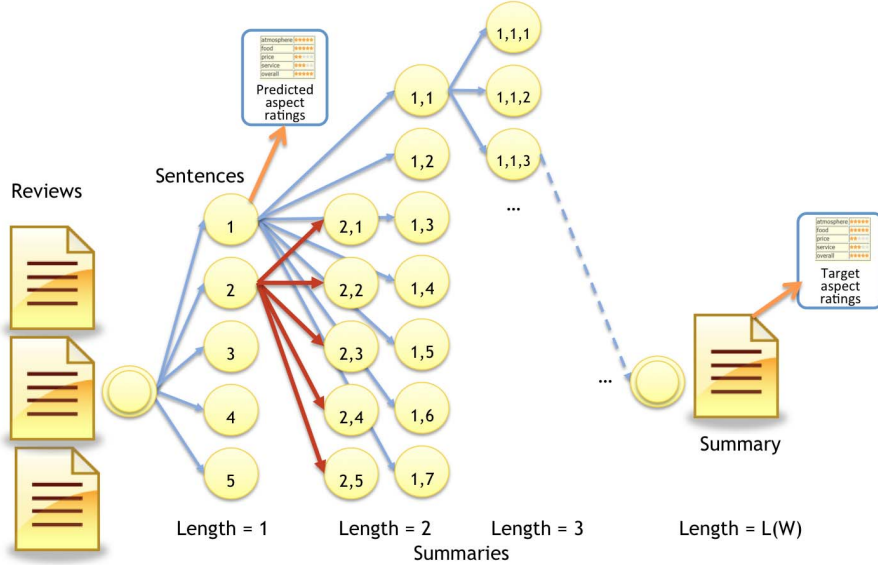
Reviews

Sentences

atmosphere
food
price
service
overall

Predicted aspect ratings

1
2
3
4
5

1,1
1,2
1,3
1,4
1,5
1,6
1,7

2,1
2,2
2,3
2,4
2,5

1,1,1
1,1,2
1,1,3
...

...

atmosphere
food
price
service
overall

Target aspect ratings

Summary

Length = 1
Length = 2
Length = 3
Length = L(W)
Summaries